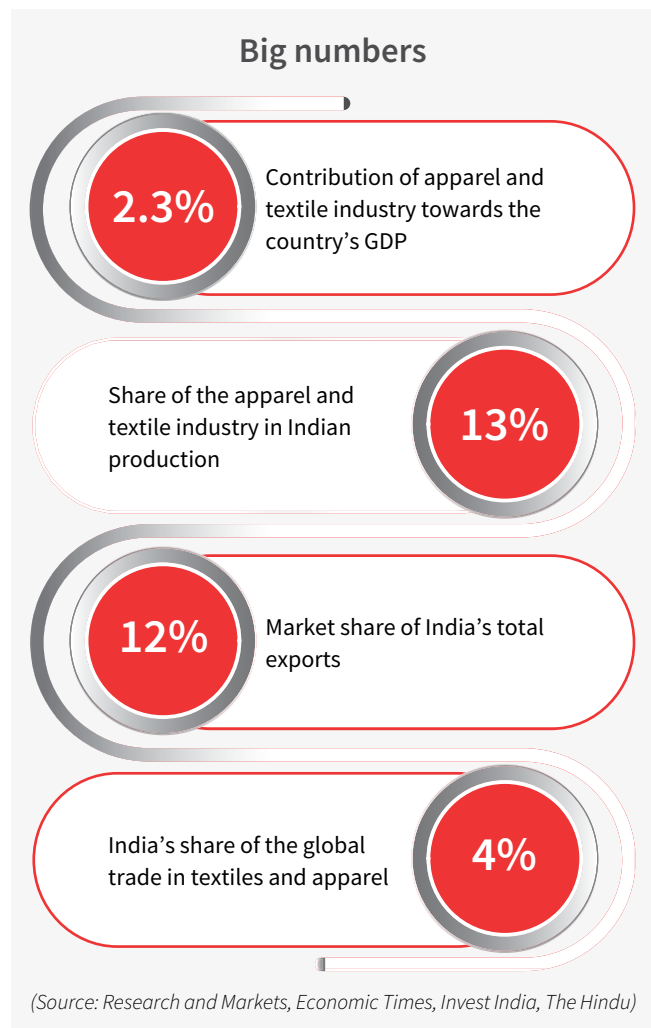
Big numbers

2.3%

Contribution of apparel and textile industry towards the country's GDP

Share of the apparel and textile industry in Indian production

13%

12%

Market share of India's total exports

India's share of the global trade in textiles and apparel

4%

(Source: Research and Markets, Economic Times, Invest India, The Hindu)